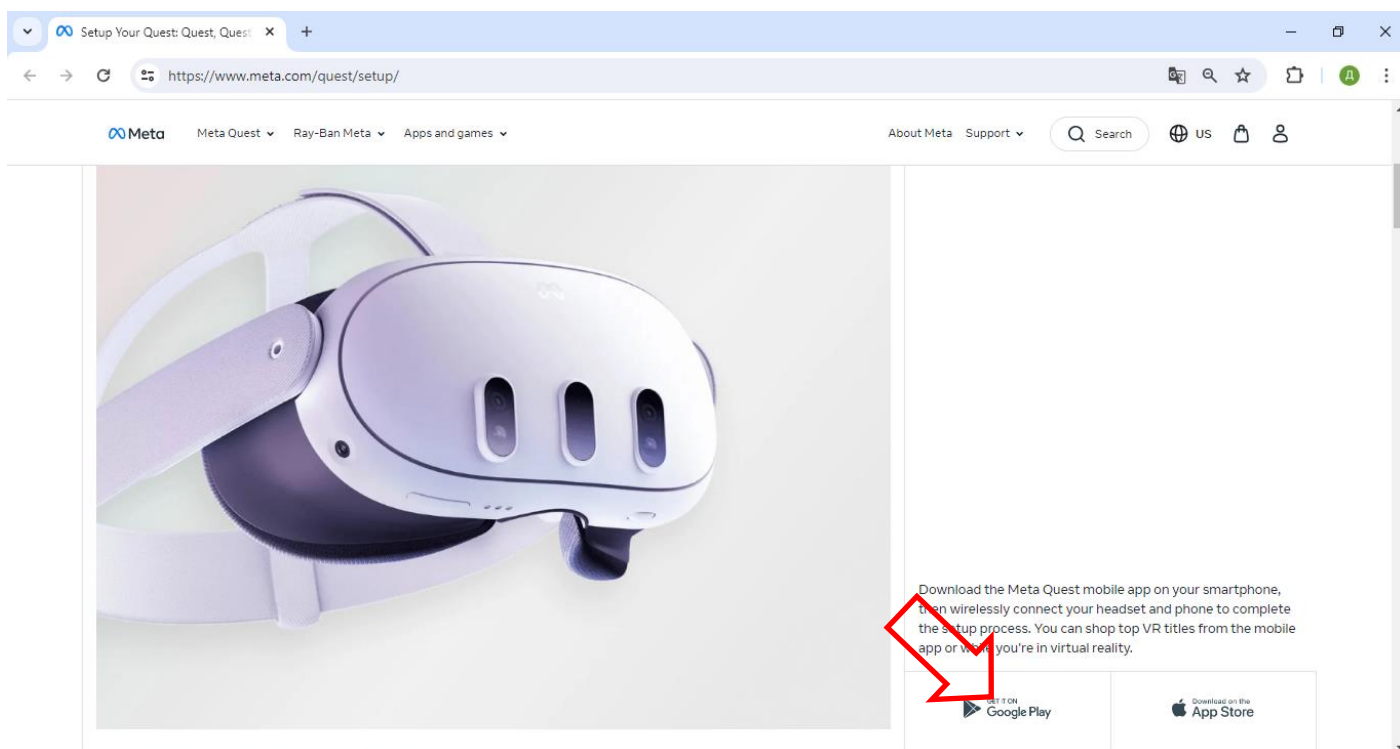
Setup Your Quest: Quest, Quest ×
+
https://www.meta.com/quest/setup/
Д

Meta Meta Quest Ray-Ban Meta Apps and games About Meta Support Search US

Download the Meta Quest mobile app on your smartphone, t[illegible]n wirelessly connect your headset and phone to complete the s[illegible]tup process. You can shop top VR titles from the mobile app or w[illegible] you're in virtual reality.

GET IT ON Google Play
Download on the App Store